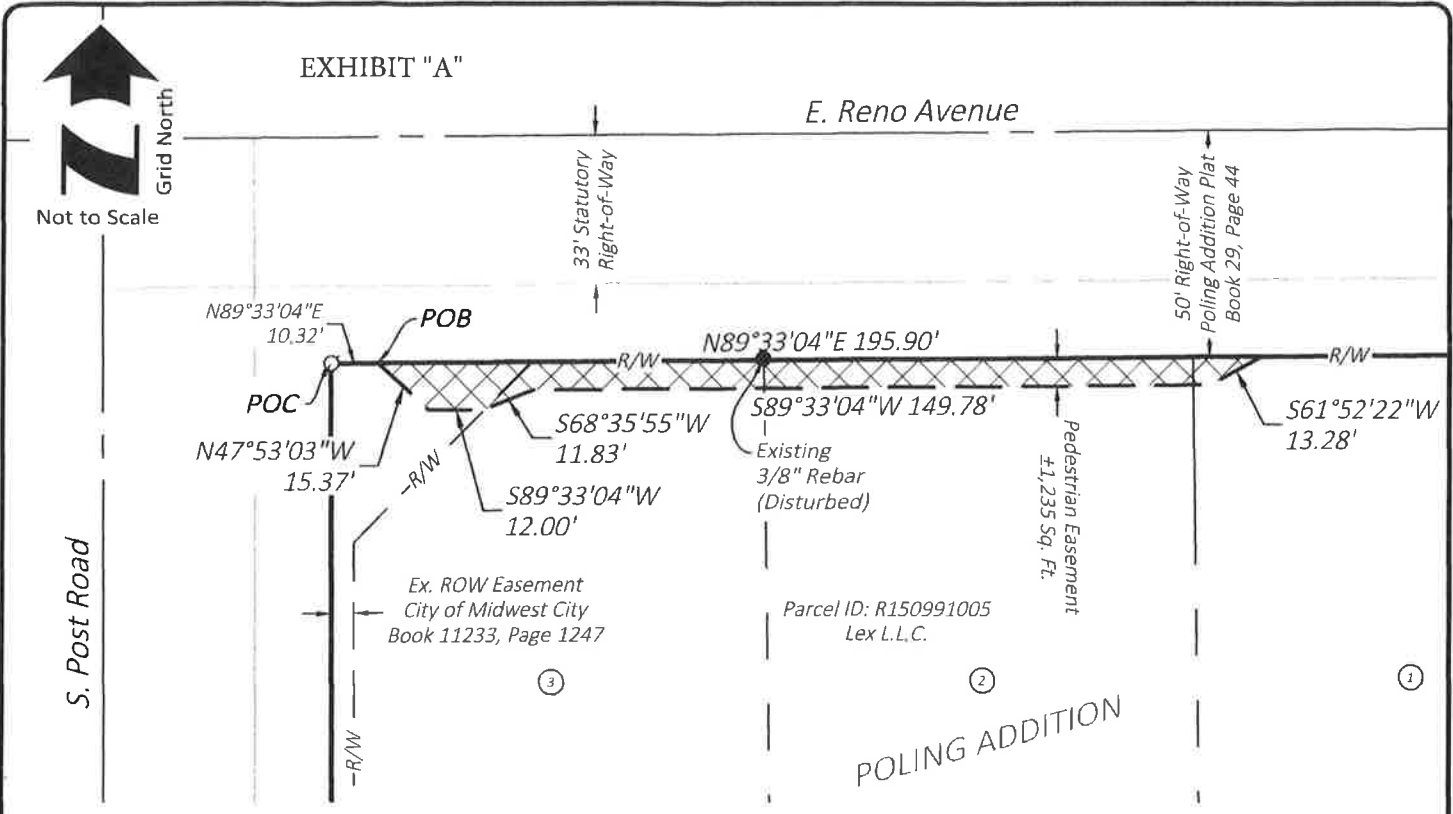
Grid North
Not to Scale

EXHIBIT "A"

E. Reno Avenue

33' Statutory Right-of-Way

50' Right-of-Way Poling Addition Plat Book 29, Page 44

N89°33'04"E 10.32'

POB

POC

R/W

N89°33'04"E 195.90'

R/W

N47°53'03"W 15.37'

S68°35'55"W 11.83'

S89°33'04"W 12.00'

R/W

S89°33'04"W 149.78'

Existing 3/8" Rebar (Disturbed)

Pedestrian Easement ±1,235 Sq. Ft.

S61°52'22"W 13.28'

S. Post Road

Ex. ROW Easement City of Midwest City Book 11233, Page 1247

Parcel ID: R150991005 Lex L.L.C.

3

2

1

R/W

POLING ADDITION